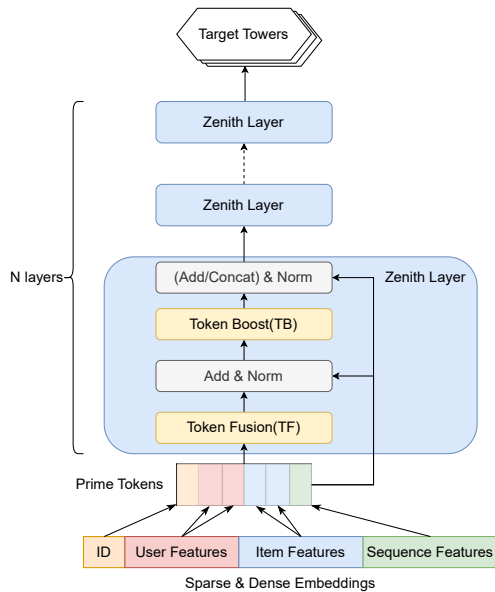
Target Towers

Zenith Layer

Zenith Layer

N layers

(Add/Concat) & Norm

Zenith Layer

Token Boost(TB)

Add & Norm

Token Fusion(TF)

Prime Tokens

ID

User Features

Item Features

Sequence Features

Sparse & Dense Embeddings